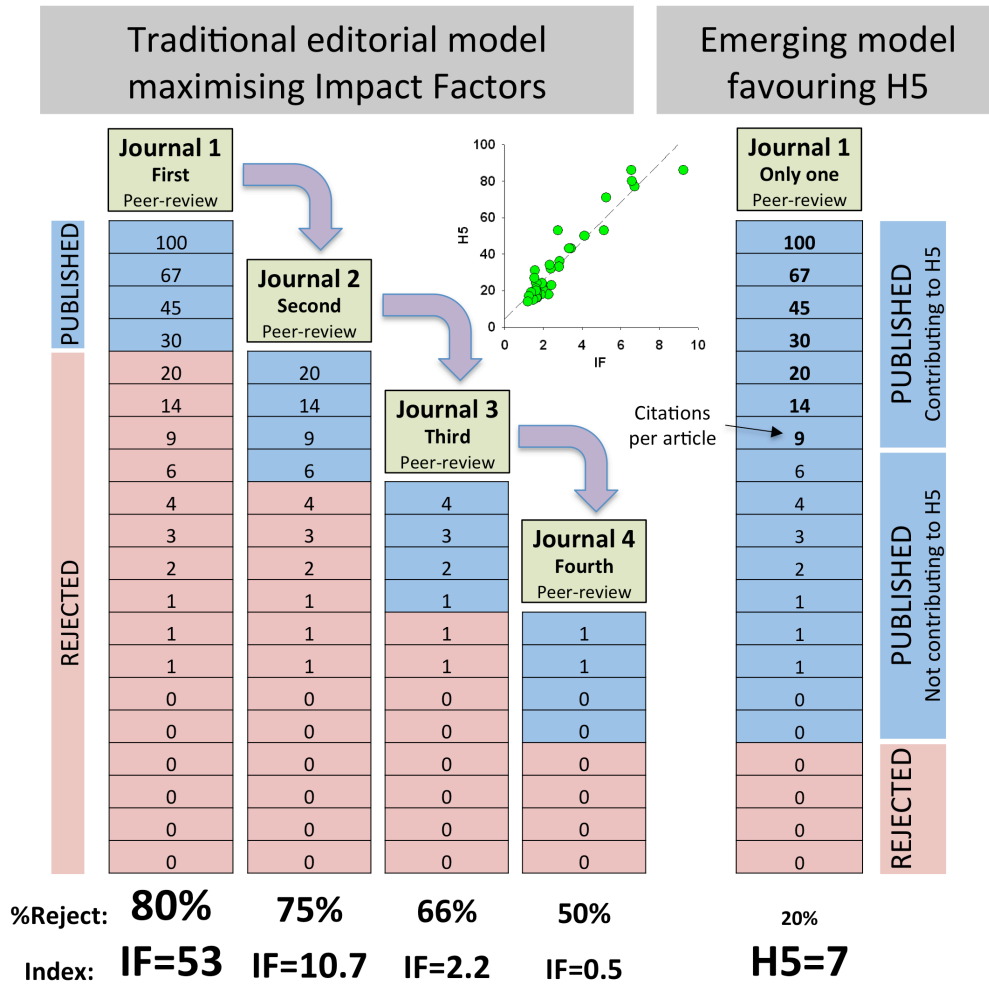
Traditional editorial model maximising Impact Factors

Emerging model favouring H5

Journal 1
First
Peer-review

Journal 2
Second
Peer-review

Journal 3
Third
Peer-review

Journal 4
Fourth
Peer-review

Journal 1
Only one
Peer-review

PUBLISHED

REJECTED

| Journal 1 | Journal 2 | Journal 3 | Journal 4 | Journal 1 (Only one) |
|---|---|---|---|---|
| 100 | | | | 100 |
| 67 | | | | 67 |
| 45 | | | | 45 |
| 30 | | | | 30 |
| 20 | 20 | | | 20 |
| 14 | 14 | | | 14 |
| 9 | 9 | | | 9 |
| 6 | 6 | | | 6 |
| 4 | 4 | 4 | | 4 |
| 3 | 3 | 3 | | 3 |
| 2 | 2 | 2 | | 2 |
| 1 | 1 | 1 | | 1 |
| 1 | 1 | 1 | 1 | 1 |
| 1 | 1 | 1 | 1 | 1 |
| 0 | 0 | 0 | 0 | 0 |
| 0 | 0 | 0 | 0 | 0 |
| 0 | 0 | 0 | 0 | 0 |
| 0 | 0 | 0 | 0 | 0 |
| 0 | 0 | 0 | 0 | 0 |
| 0 | 0 | 0 | 0 | 0 |

H5
100
80
60
40
20
0
0 2 4 6 8 10
IF

Citations per article

PUBLISHED Contributing to H5

PUBLISHED Not contributing to H5

REJECTED

%Reject: 80% 75% 66% 50% 20%

Index: IF=53 IF=10.7 IF=2.2 IF=0.5 H5=7